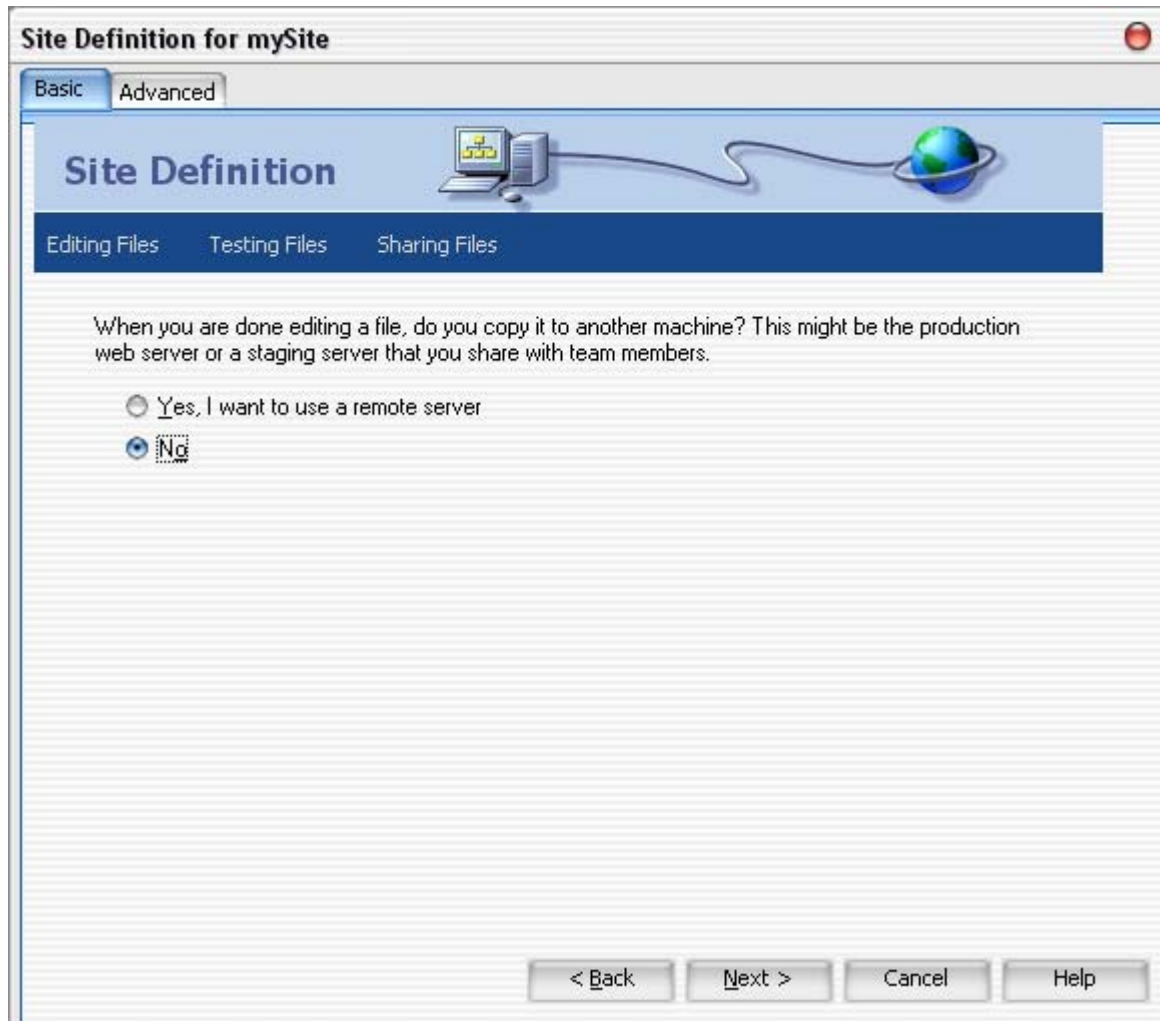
Site Definition for mySite

Basic Advanced

Site Definition

Editing Files Testing Files Sharing Files

When you are done editing a file, do you copy it to another machine? This might be the production web server or a staging server that you share with team members.

Yes, I want to use a remote server

No

< Back Next > Cancel Help